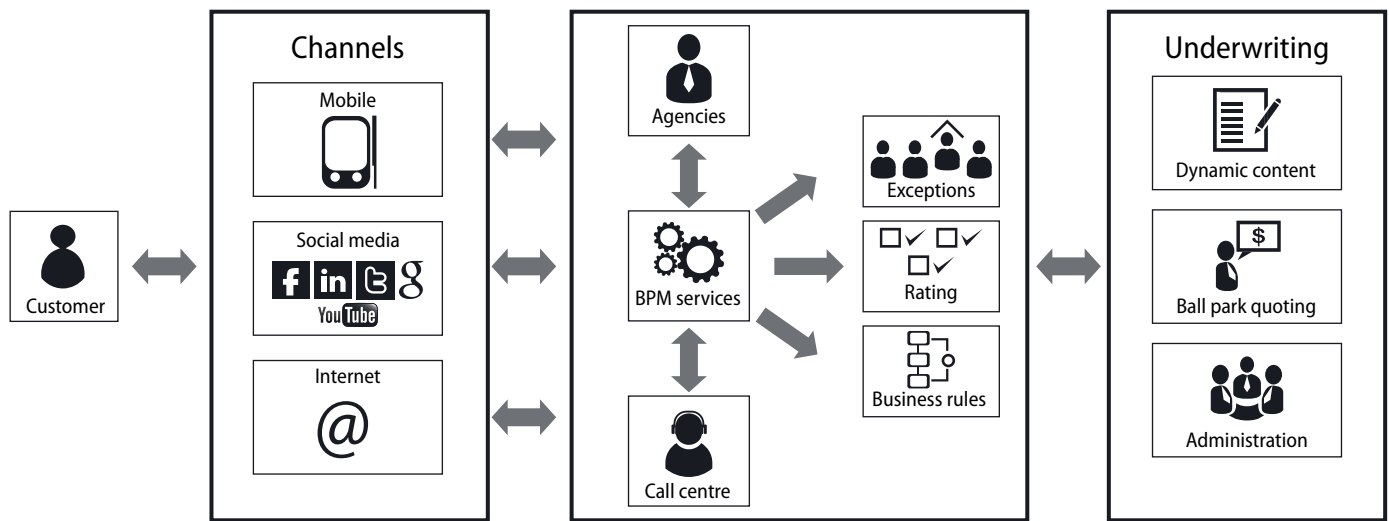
Customer

Channels

Mobile

Social media

f in g

YouTube

Internet

@

Agencies

BPM services

Call centre

Exceptions

Rating

Business rules

Underwriting

Dynamic content

$

Ball park quoting

Administration